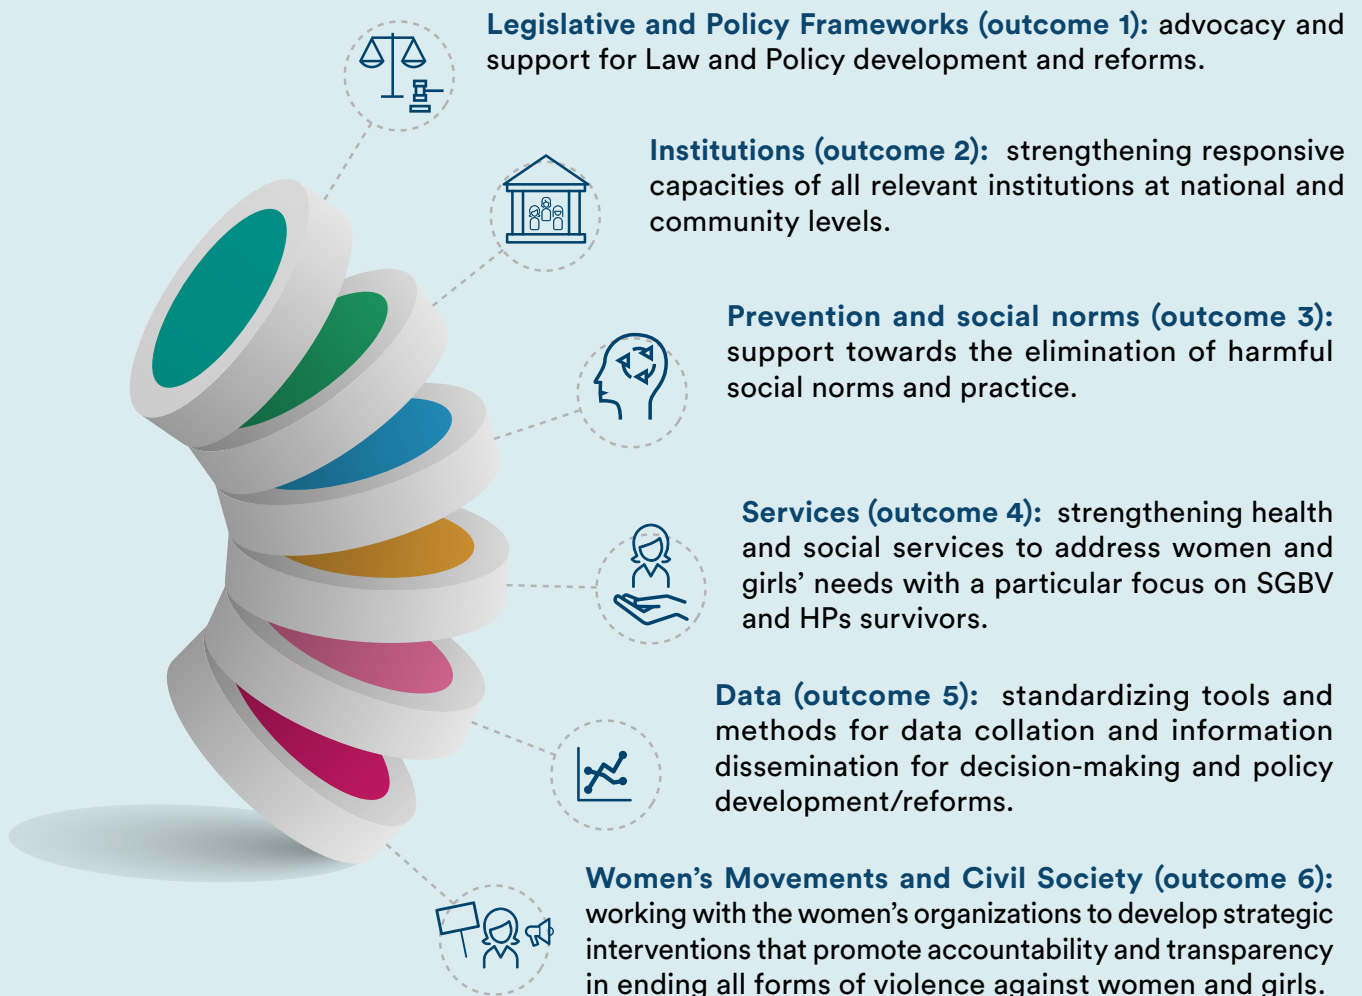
**Legislative and Policy Frameworks (outcome 1):** advocacy and support for Law and Policy development and reforms.

**Institutions (outcome 2):** strengthening responsive capacities of all relevant institutions at national and community levels.

**Prevention and social norms (outcome 3):** support towards the elimination of harmful social norms and practice.

**Services (outcome 4):** strengthening health and social services to address women and girls' needs with a particular focus on SGBV and HPs survivors.

**Data (outcome 5):** standardizing tools and methods for data collation and information dissemination for decision-making and policy development/reforms.

**Women's Movements and Civil Society (outcome 6):** working with the women's organizations to develop strategic interventions that promote accountability and transparency in ending all forms of violence against women and girls.